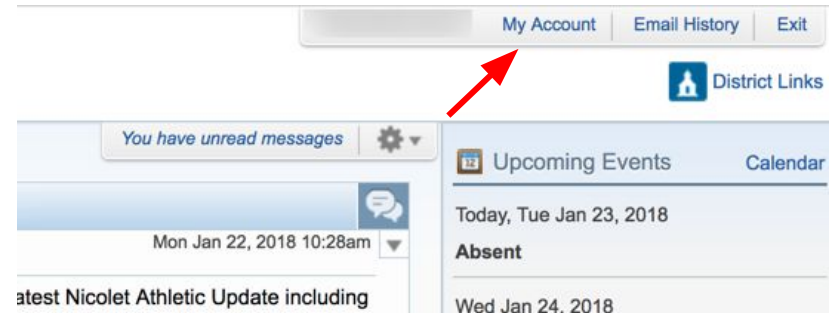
My Account | Email History | Exit

District Links

You have unread messages

Upcoming Events Calendar

Mon Jan 22, 2018 10:28am

Today, Tue Jan 23, 2018

Absent

atest Nicolet Athletic Update including

Wed Jan 24, 2018